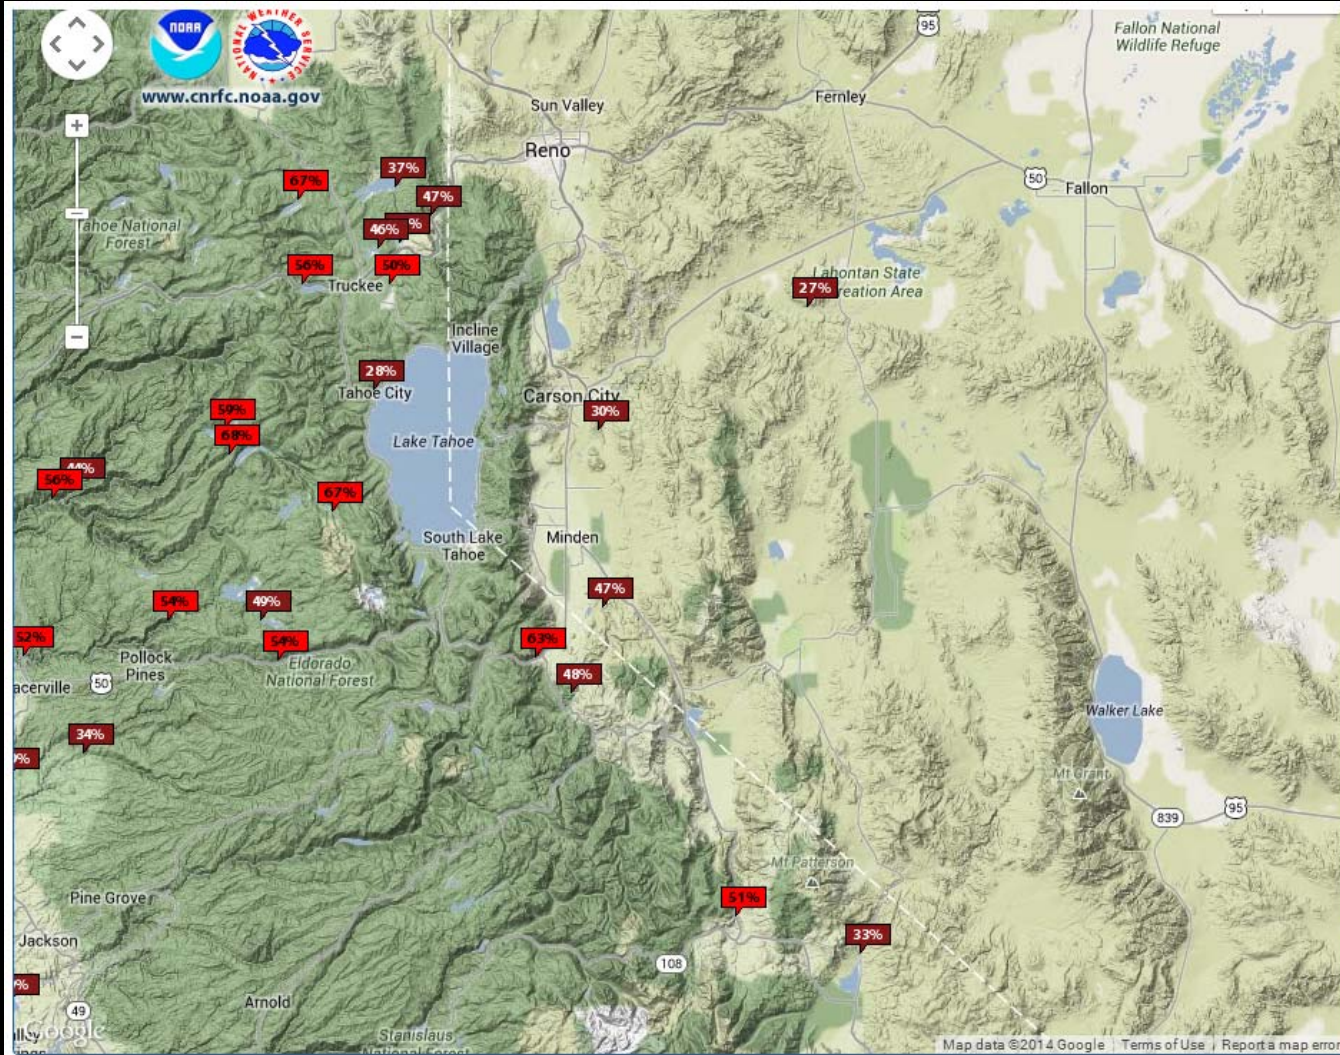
NOAA
NATIONAL WEATHER SERVICE
www.cnrfc.noaa.gov

+
−

95
Fallon National Wildlife Refuge
Sun Valley
Fernley
Reno
37%
67%
47%
46%
%
50
Fallon
Tahoe National Forest
56%
50%
Truckee
Lahontan State Recreation Area
27%
Incline Village
28%
Tahoe City
Carson City
30%
59%
68%
Lake Tahoe
44%
56%
67%
South Lake Tahoe
Minden
47%
54%
49%
52%
54%
63%
Pollock Pines
Eldorado National Forest
48%
acerville
50
Walker Lake
34%
%
Mt Grant
839
95
Mt Patterson
Pine Grove
51%
33%
Jackson
108
%
49
Arnold
Google
Stanislaus National Forest
Map data ©2014 Google
Terms of Use
Report a map error